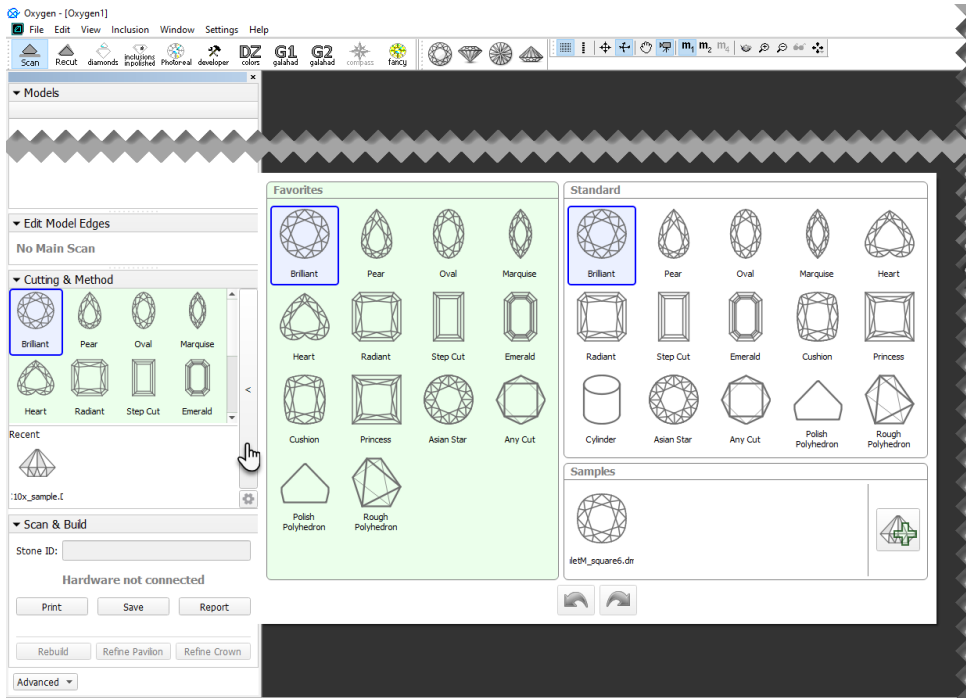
Oxygen - [Oxygen1]
File Edit View Inclusion Window Settings Help
Scan Recut diamonds inclusions inpolished Photoreal developer DZ colors G1 galahad G2 galahad compass fancy
$m_1$ $m_2$ $m_4$

Models

Edit Model Edges
No Main Scan

Cutting & Method
Brilliant Pear Oval Marquise
Heart Radiant Step Cut Emerald

Recent
:10x_sample.[

Scan & Build
Stone ID:
Hardware not connected
Print Save Report
Rebuild Refine Pavilion Refine Crown
Advanced

Favorites
Brilliant Pear Oval Marquise
Heart Radiant Step Cut Emerald
Cushion Princess Asian Star Any Cut
Polish Polyhedron Rough Polyhedron

Standard
Brilliant Pear Oval Marquise Heart
Radiant Step Cut Emerald Cushion Princess
Cylinder Asian Star Any Cut Polish Polyhedron Rough Polyhedron

Samples
iletM_square6.dm